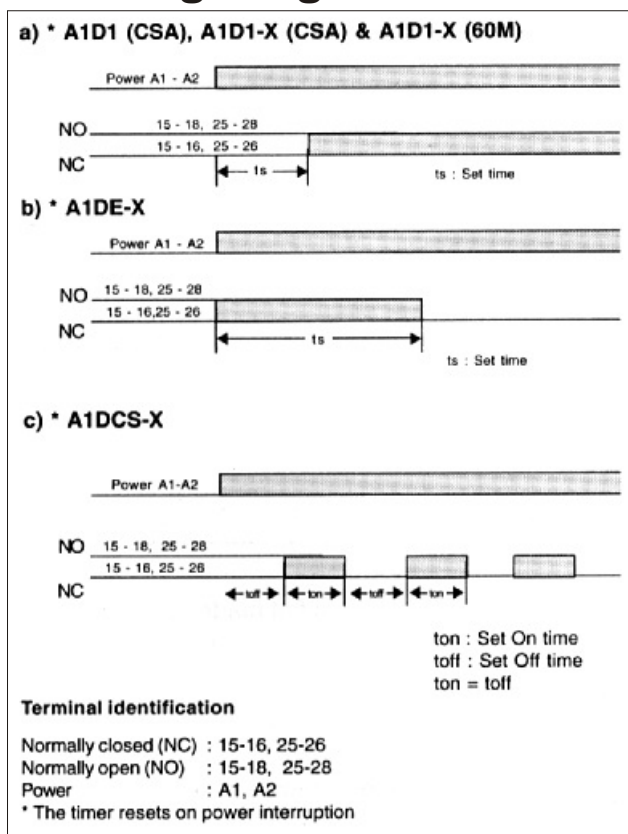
a) * A1D1 (CSA), A1D1-X (CSA) & A1D1-X (60M)

Power A1 - A2

NO 15 - 18, 25 - 28
NC 15 - 16, 25 - 26

ts

ts : Set time

b) * A1DE-X

Power A1 - A2

NO 15 - 18, 25 - 28
NC 15 - 16,25 - 26

ts

ts : Set time

c) * A1DCS-X

Power A1-A2

NO 15 - 18, 25 - 28
NC 15 - 16, 25 - 26

toff ton toff ton

ton : Set On time
toff : Set Off time
ton = toff

Terminal identification

Normally closed (NC) : 15-16, 25-26
Normally open (NO) : 15-18, 25-28
Power : A1, A2
* The timer resets on power interruption